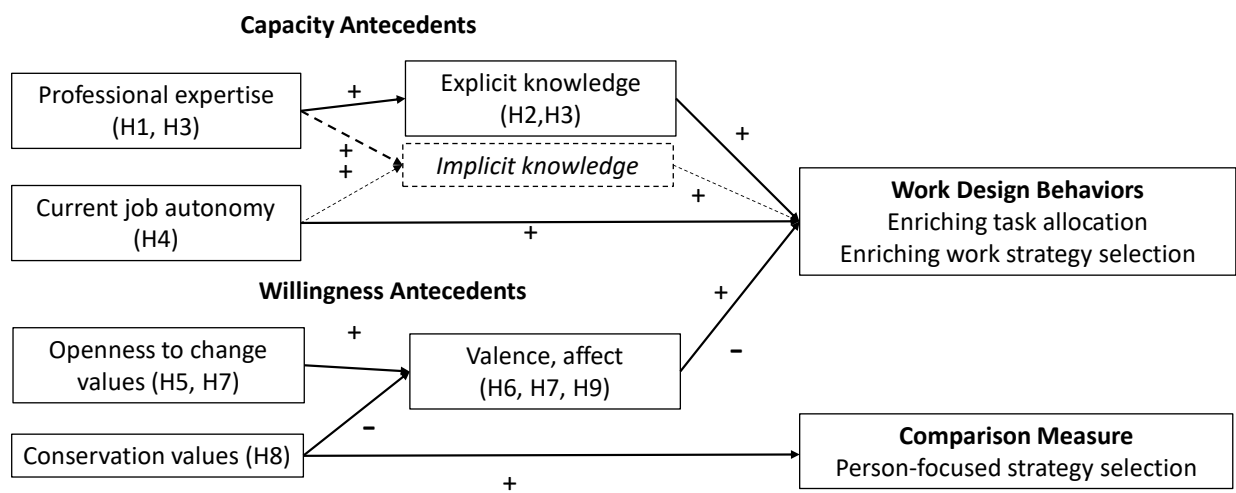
Capacity Antecedents

Professional expertise (H1, H3)

+

Explicit knowledge (H2,H3)

+

+
+

Implicit knowledge

+

Current job autonomy (H4)

+

Work Design Behaviors
Enriching task allocation
Enriching work strategy selection

Willingness Antecedents

+

+

Openness to change values (H5, H7)

Valence, affect (H6, H7, H9)

-

-

Conservation values (H8)

Comparison Measure
Person-focused strategy selection

+